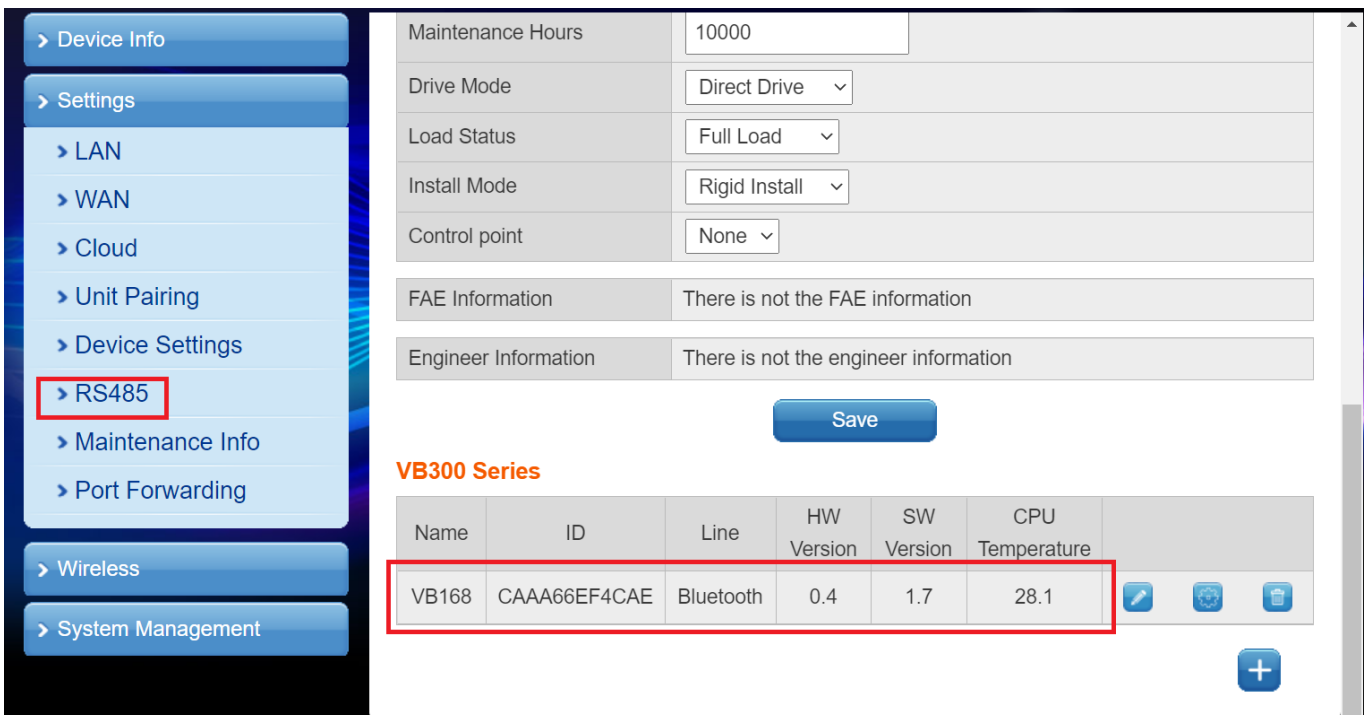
> Device Info

> Settings

> LAN

> WAN

> Cloud

> Unit Pairing

> Device Settings

> RS485

> Maintenance Info

> Port Forwarding

> Wireless

> System Management

| | |
|---|---|
| Maintenance Hours | 10000 |
| Drive Mode | Direct Drive |
| Load Status | Full Load |
| Install Mode | Rigid Install |
| Control point | None |

| | |
|---|---|
| FAE Information | There is not the FAE information |

| | |
|---|---|
| Engineer Information | There is not the engineer information |

Save

VB300 Series

| Name | ID | Line | HW Version | SW Version | CPU Temperature | |
|---|---|---|---|---|---|---|
| VB168 | CAAA66EF4CAE | Bluetooth | 0.4 | 1.7 | 28.1 | |

+